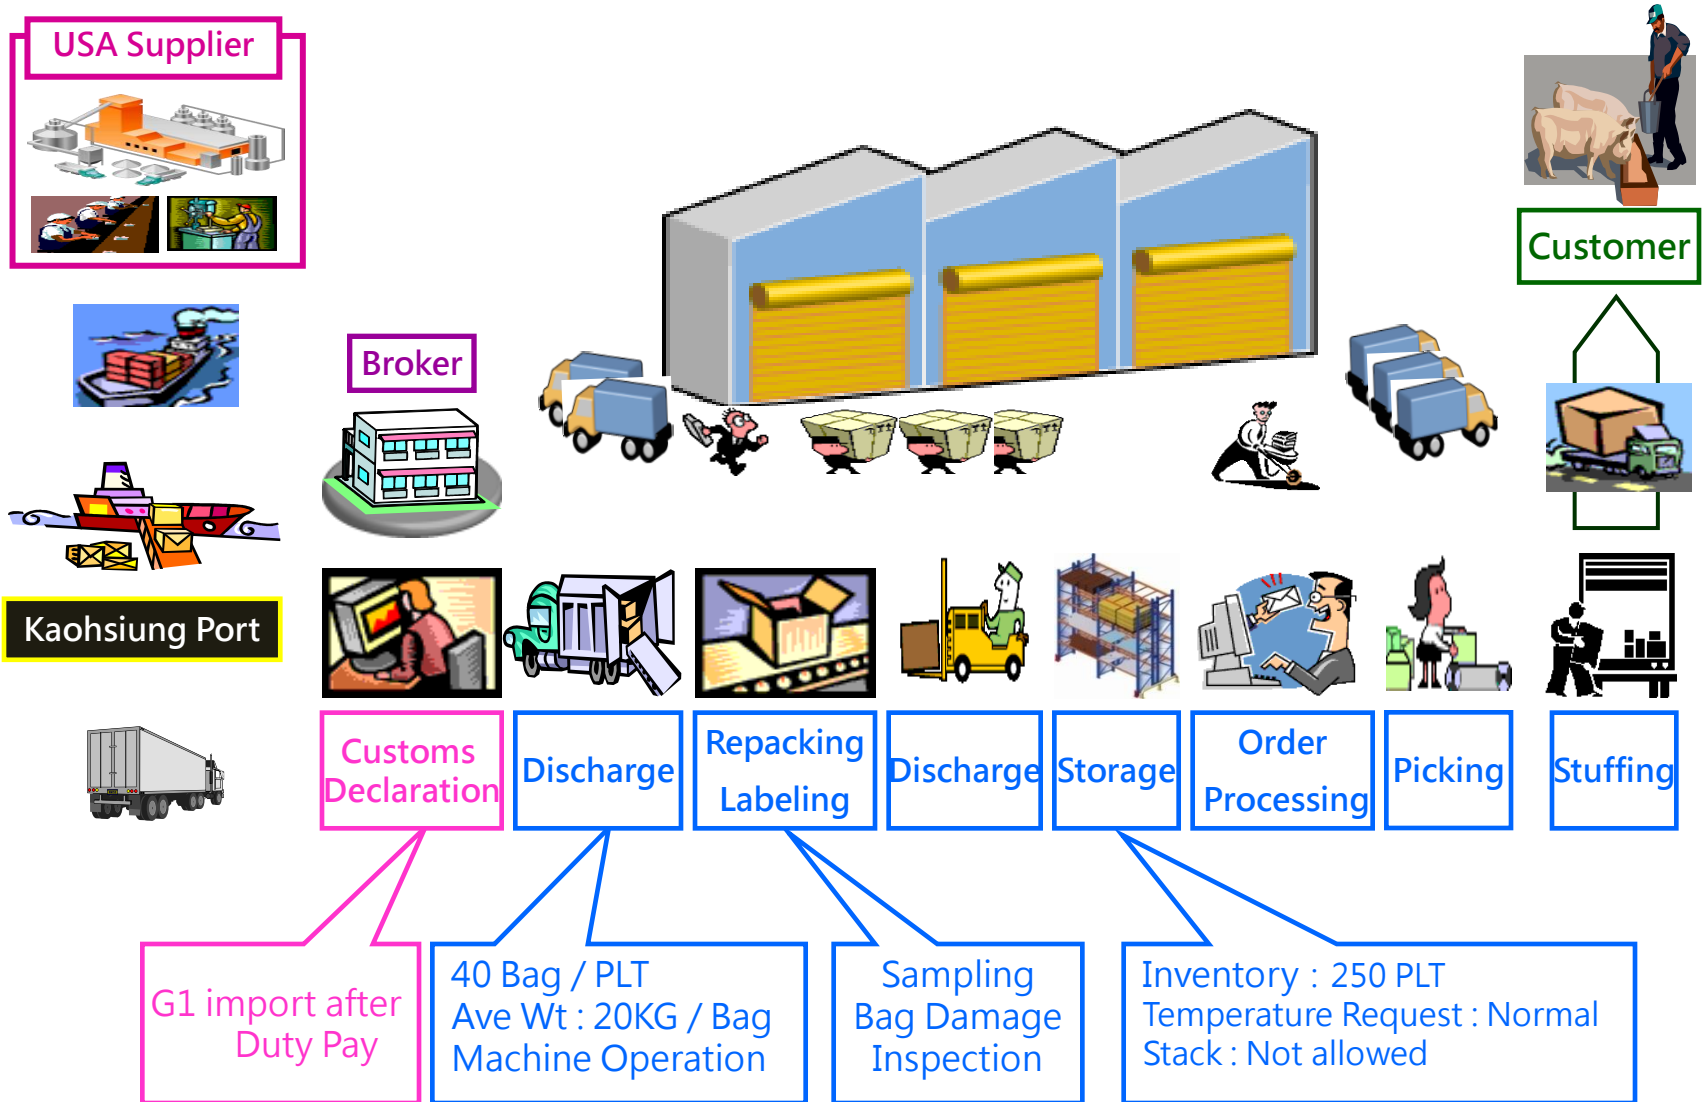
USA Supplier

Customer

Broker

Kaohsiung Port

Customs Declaration

Discharge

Repacking Labeling

Discharge

Storage

Order Processing

Picking

Stuffing

G1 import after Duty Pay

40 Bag / PLT
Ave Wt : 20KG / Bag
Machine Operation

Sampling
Bag Damage
Inspection

Inventory : 250 PLT
Temperature Request : Normal
Stack : Not allowed